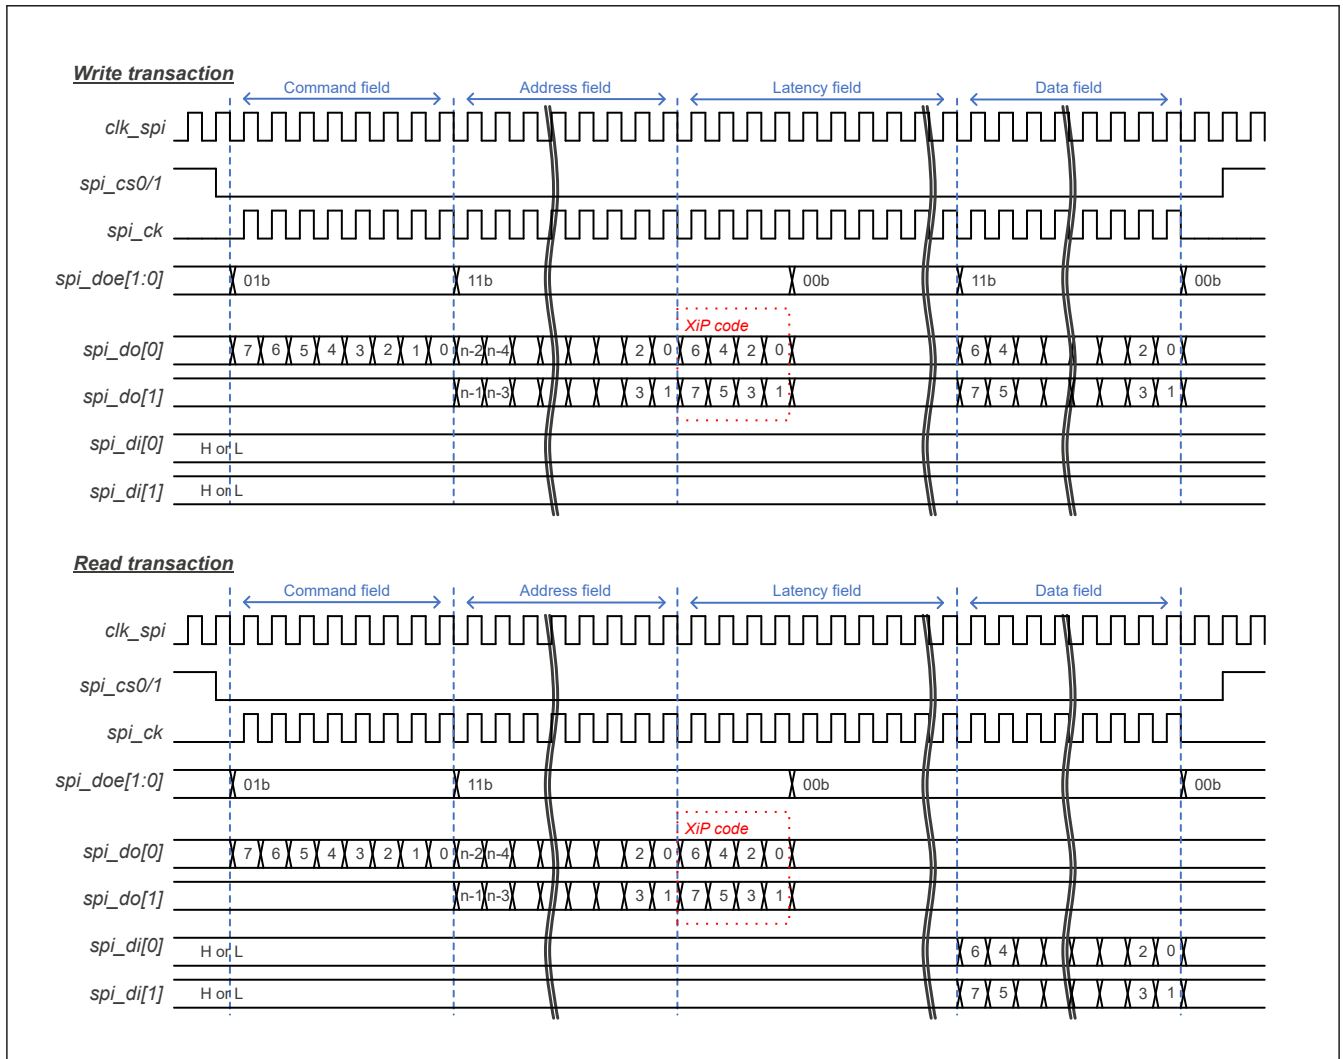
Write transaction

Command field
Address field
Latency field
Data field

clk_spi
spi_cs0/1
spi_ck
spi_doe[1:0]
01b
11b
00b
11b
00b

XiP code

spi_do[0]
7 6 5 4 3 2 1 0 n-2 n-4 2 0 6 4 2 0
6 4 2 0

spi_do[1]
n-1 n-3 3 1 7 5 3 1
7 5 3 1

spi_di[0]
H or L

spi_di[1]
H or L

Read transaction

Command field
Address field
Latency field
Data field

clk_spi
spi_cs0/1
spi_ck
spi_doe[1:0]
01b
11b
00b
00b

XiP code

spi_do[0]
7 6 5 4 3 2 1 0 n-2 n-4 2 0 6 4 2 0

spi_do[1]
n-1 n-3 3 1 7 5 3 1

spi_di[0]
H or L
6 4 2 0

spi_di[1]
H or L
7 5 3 1